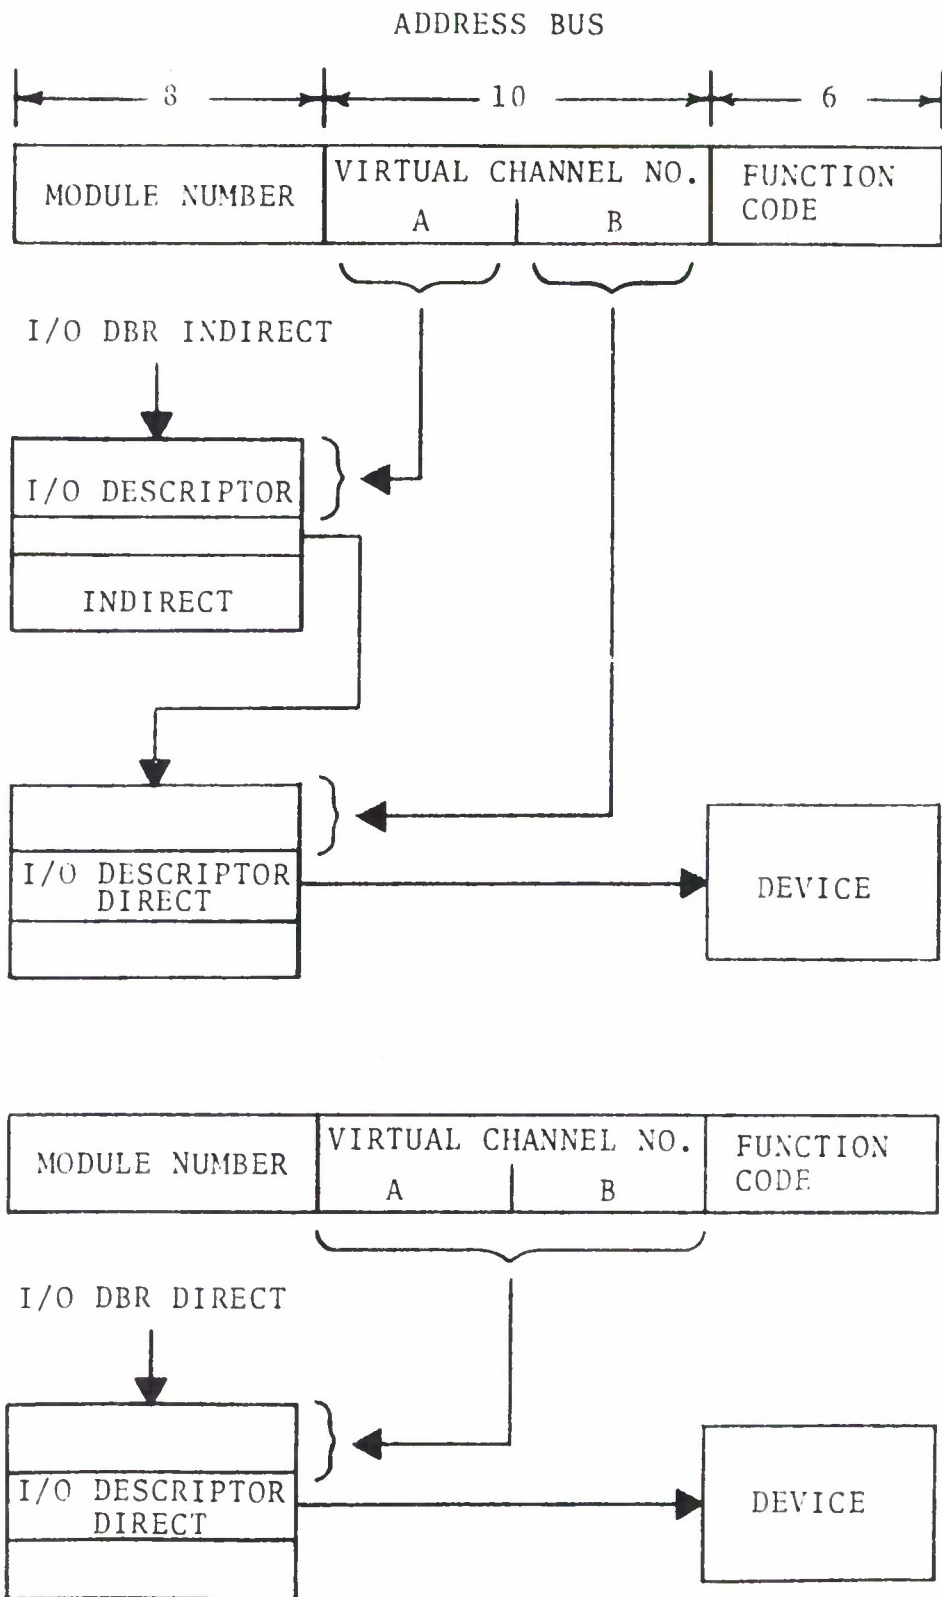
ADDRESS BUS

8

10

6

MODULE NUMBER

VIRTUAL CHANNEL NO.

A

B

FUNCTION CODE

I/O DBR INDIRECT

I/O DESCRIPTOR

INDIRECT

I/O DESCRIPTOR DIRECT

DEVICE

MODULE NUMBER

VIRTUAL CHANNEL NO.

A

B

FUNCTION CODE

I/O DBR DIRECT

I/O DESCRIPTOR DIRECT

DEVICE